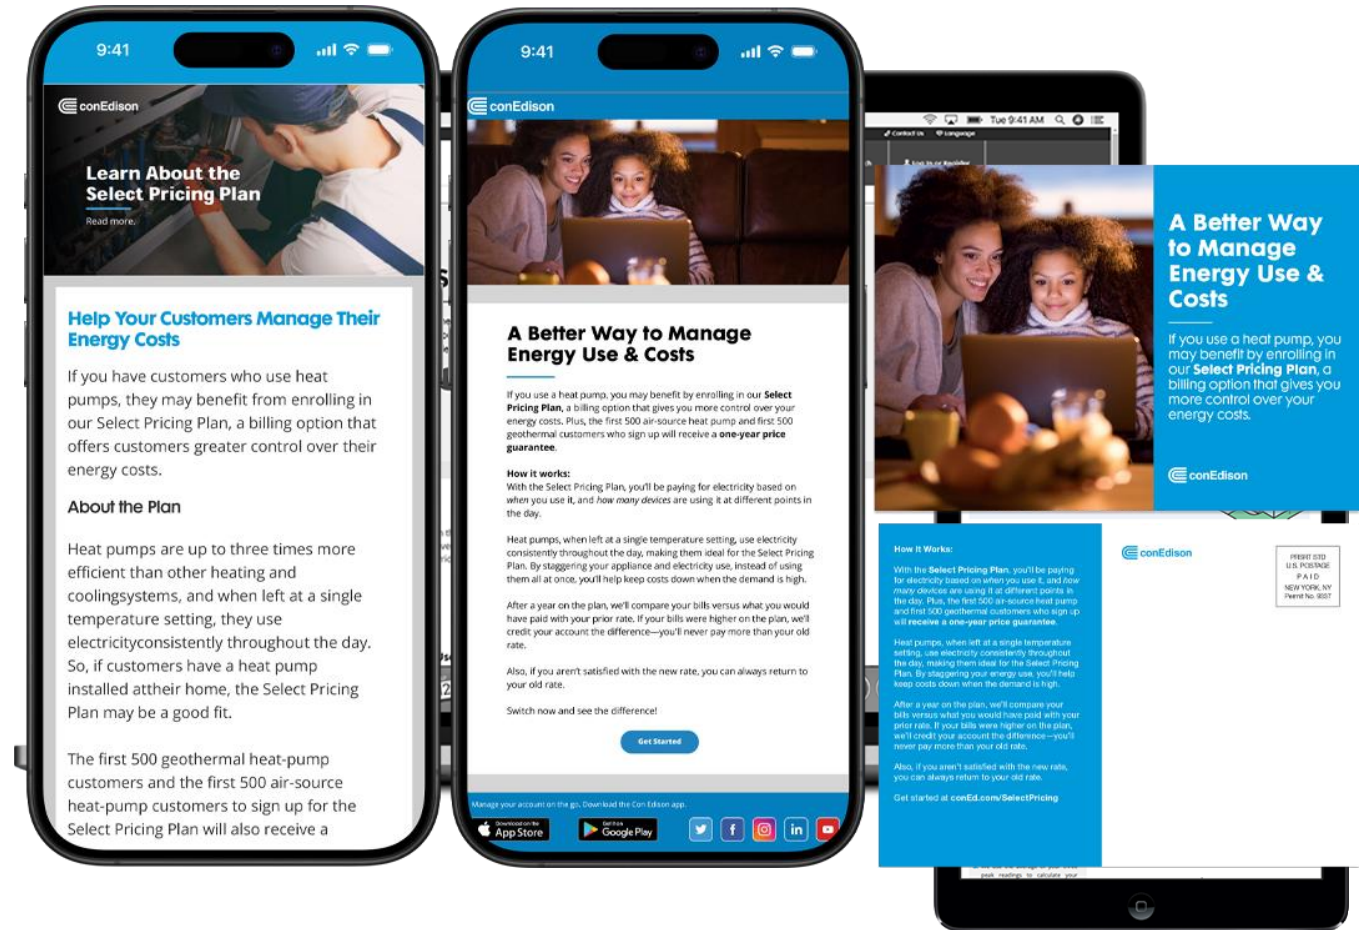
9:41

conEdison

Learn About the Select Pricing Plan

Read more.

Help Your Customers Manage Their Energy Costs

If you have customers who use heat pumps, they may benefit from enrolling in our Select Pricing Plan, a billing option that offers customers greater control over their energy costs.

About the Plan

Heat pumps are up to three times more efficient than other heating and coolingsystems, and when left at a single temperature setting, they use electricityconsistently throughout the day. So, if customers have a heat pump installed attheir home, the Select Pricing Plan may be a good fit.

The first 500 geothermal heat-pump customers and the first 500 air-source heat-pump customers to sign up for the Select Pricing Plan will also receive a

9:41

conEdison

A Better Way to Manage Energy Use & Costs

If you use a heat pump, you may benefit by enrolling in our Select Pricing Plan, a billing option that gives you more control over your energy costs. Plus, the first 500 air-source heat pump and first 500 geothermal customers who sign up will receive a one-year price guarantee.

How it works:
With the Select Pricing Plan, you'll be paying for electricity based on when you use it, and how many devices are using it at different points in the day.

Heat pumps, when left at a single temperature setting, use electricity consistently throughout the day, making them ideal for the Select Pricing Plan. By staggering your appliance and electricity use, instead of using them all at once, you'll help keep costs down when the demand is high.

After a year on the plan, we'll compare your bills versus what you would have paid with your prior rate. If your bills were higher on the plan, we'll credit your account the difference—you'll never pay more than your old rate.

Also, if you aren't satisfied with the new rate, you can always return to your old rate.

Switch now and see the difference!

Get Started

Manage your account on the go. Download the Con Edison app.

Download on the App Store

Get it on Google Play

Tue 9:41 AM

A Better Way to Manage Energy Use & Costs

If you use a heat pump, you may benefit by enrolling in our Select Pricing Plan, a billing option that gives you more control over your energy costs.

conEdison

How It Works:

With the Select Pricing Plan, you'll be paying for electricity based on when you use it, and how many devices are using it at different points in the day. Plus, the first 500 air-source heat pump and first 500 geothermal customers who sign up will receive a one-year price guarantee.

Heat pumps, when left at a single temperature setting, use electricity consistently throughout the day, making them ideal for the Select Pricing Plan. By staggering your energy use, you'll help keep costs down when the demand is high.

After a year on the plan, we'll compare your bills versus what you would have paid with your prior rate. If your bills were higher on the plan, we'll credit your account the difference—you'll never pay more than your old rate.

Also, if you aren't satisfied with the new rate, you can always return to your old rate.

Get started at conEd.com/SelectPricing

conEdison

PRESRT STD
U.S. POSTAGE
PAID
NEW YORK, NY
Permit No. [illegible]